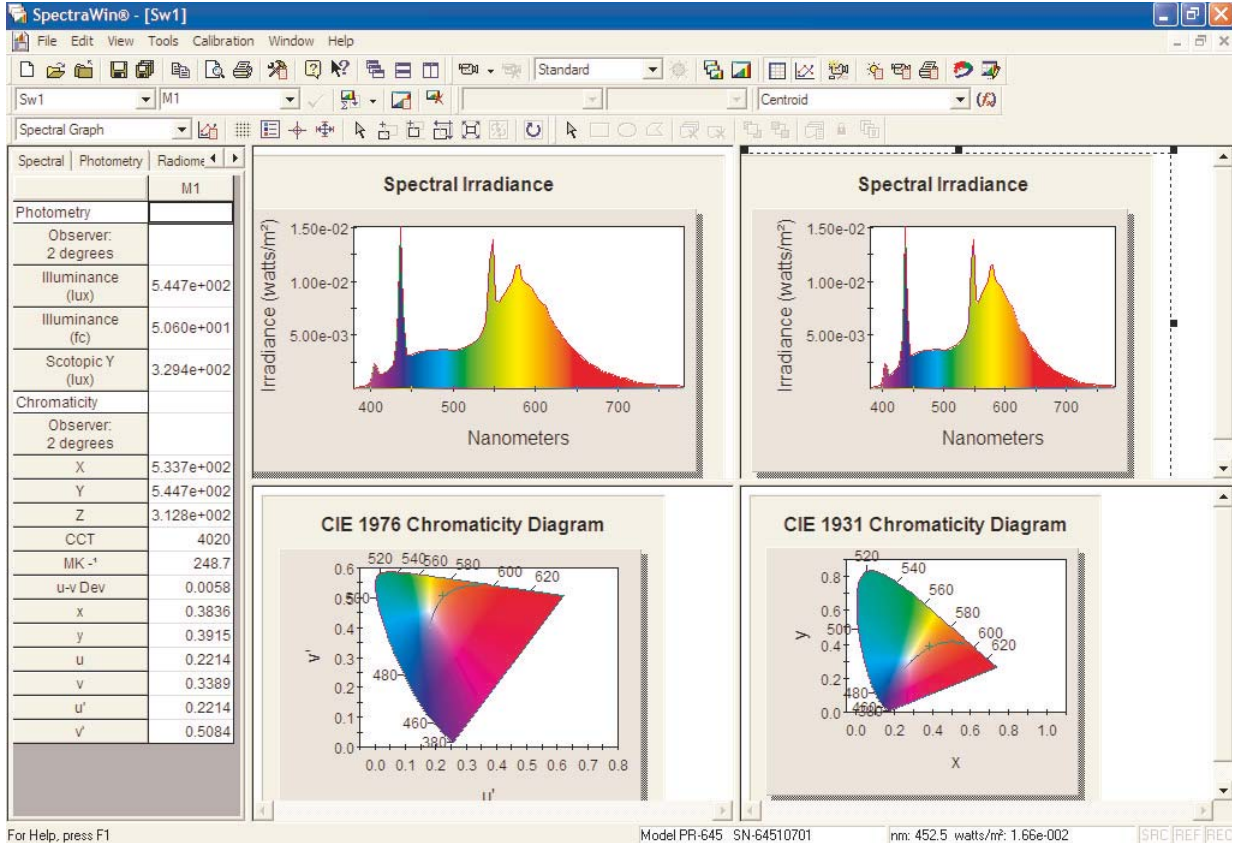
SpectraWin® - [Sw1]

File Edit View Tools Calibration Window Help

Standard

Sw1 M1 Centroid

Spectral Graph

Spectral | Photometry | Radiome

| | M1 |
|---|---|
| Photometry | |
| Observer: 2 degrees | |
| Illuminance (lux) | 5.447e+002 |
| Illuminance (fc) | 5.060e+001 |
| Scotopic Y (lux) | 3.294e+002 |
| Chromaticity | |
| Observer: 2 degrees | |
| X | 5.337e+002 |
| Y | 5.447e+002 |
| Z | 3.128e+002 |
| CCT | 4020 |
| MK -¹ | 248.7 |
| u-v Dev | 0.0058 |
| x | 0.3836 |
| y | 0.3915 |
| u | 0.2214 |
| v | 0.3389 |
| u' | 0.2214 |
| v' | 0.5084 |

Spectral Irradiance

Irradiance (watts/m²)

1.50e-02
1.00e-02
5.00e-03

400 500 600 700

Nanometers

Spectral Irradiance

Irradiance (watts/m²)

1.50e-02
1.00e-02
5.00e-03

400 500 600 700

Nanometers

CIE 1976 Chromaticity Diagram

v'

0.6 0.5 0.4 0.3 0.2 0.1 0.0

520 540 560 580 600 620 500 480 460 380

0.0 0.1 0.2 0.3 0.4 0.5 0.6 0.7 0.8

u'

CIE 1931 Chromaticity Diagram

y

0.8 0.6 0.4 0.2 0.0

520 540 560 580 600 620 500 480 460 380

0.0 0.2 0.4 0.6 0.8 1.0

x

For Help, press F1

Model PR-645 SN-64510701

nm: 452.5 watts/m²: 1.66e-002

SRC REF REC